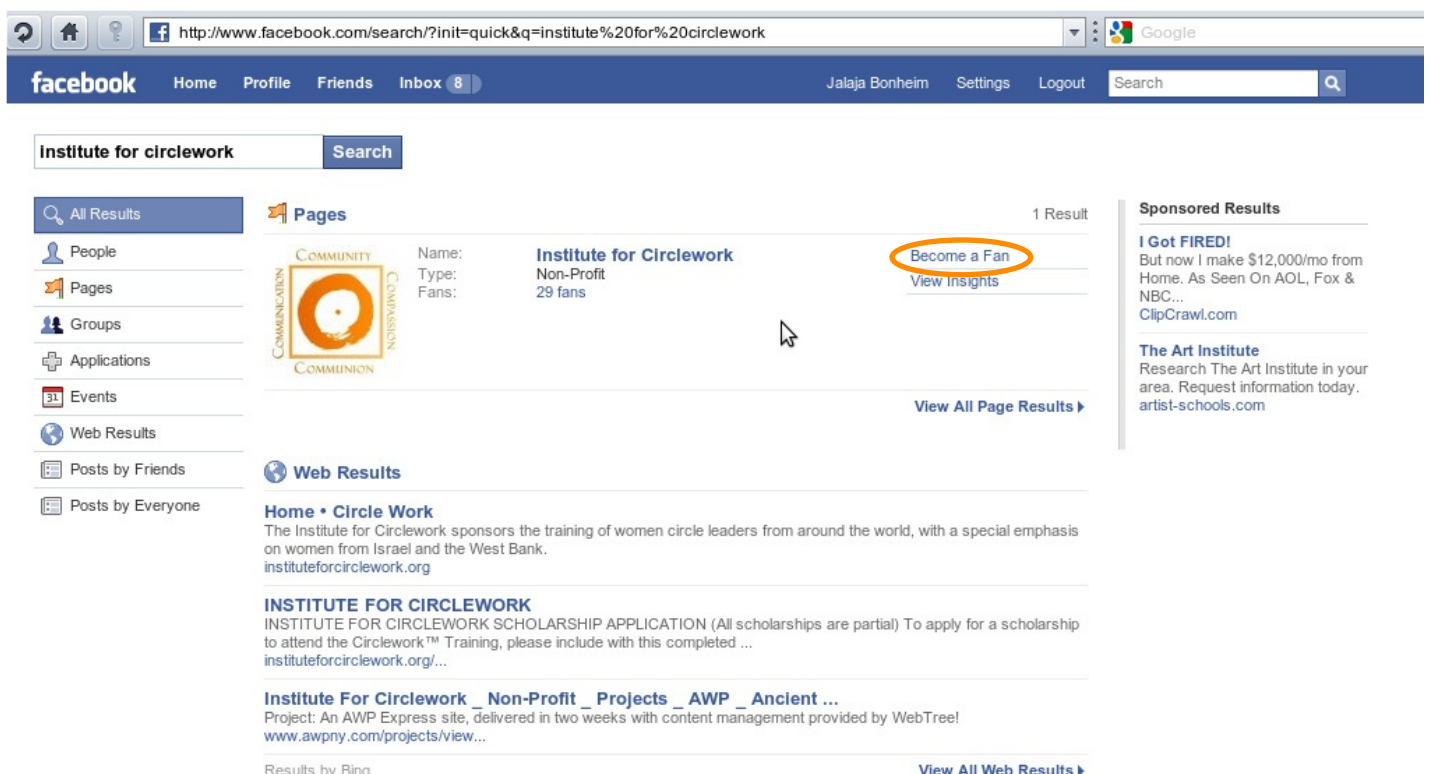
http://www.facebook.com/search/?init=quick&q=institute%20for%20circlework

Google

facebook Home Profile Friends Inbox 8

Jalaja Bonheim Settings Logout Search

institute for circlework Search

All Results
People
Pages
Groups
Applications
Events
Web Results
Posts by Friends
Posts by Everyone

Pages 1 Result

COMMUNITY COMPASSION COMMUNION COMMUNICATION

Name: Institute for Circlework
Type: Non-Profit
Fans: 29 fans

Become a Fan
View Insights

View All Page Results

Web Results

Home • Circle Work
The Institute for Circlework sponsors the training of women circle leaders from around the world, with a special emphasis on women from Israel and the West Bank.
instituteforcirclework.org

INSTITUTE FOR CIRCLEWORK
INSTITUTE FOR CIRCLEWORK SCHOLARSHIP APPLICATION (All scholarships are partial) To apply for a scholarship to attend the Circlework™ Training, please include with this completed ...
instituteforcirclework.org/...

Institute For Circlework _ Non-Profit _ Projects _ AWP _ Ancient ...
Project: An AWP Express site, delivered in two weeks with content management provided by WebTree!
www.awpny.com/projects/view...

Results by Bing View All Web Results

Sponsored Results

I Got FIRED!
But now I make $12,000/mo from Home. As Seen On AOL, Fox & NBC...
ClipCrawl.com

The Art Institute
Research The Art Institute in your area. Request information today.
artist-schools.com